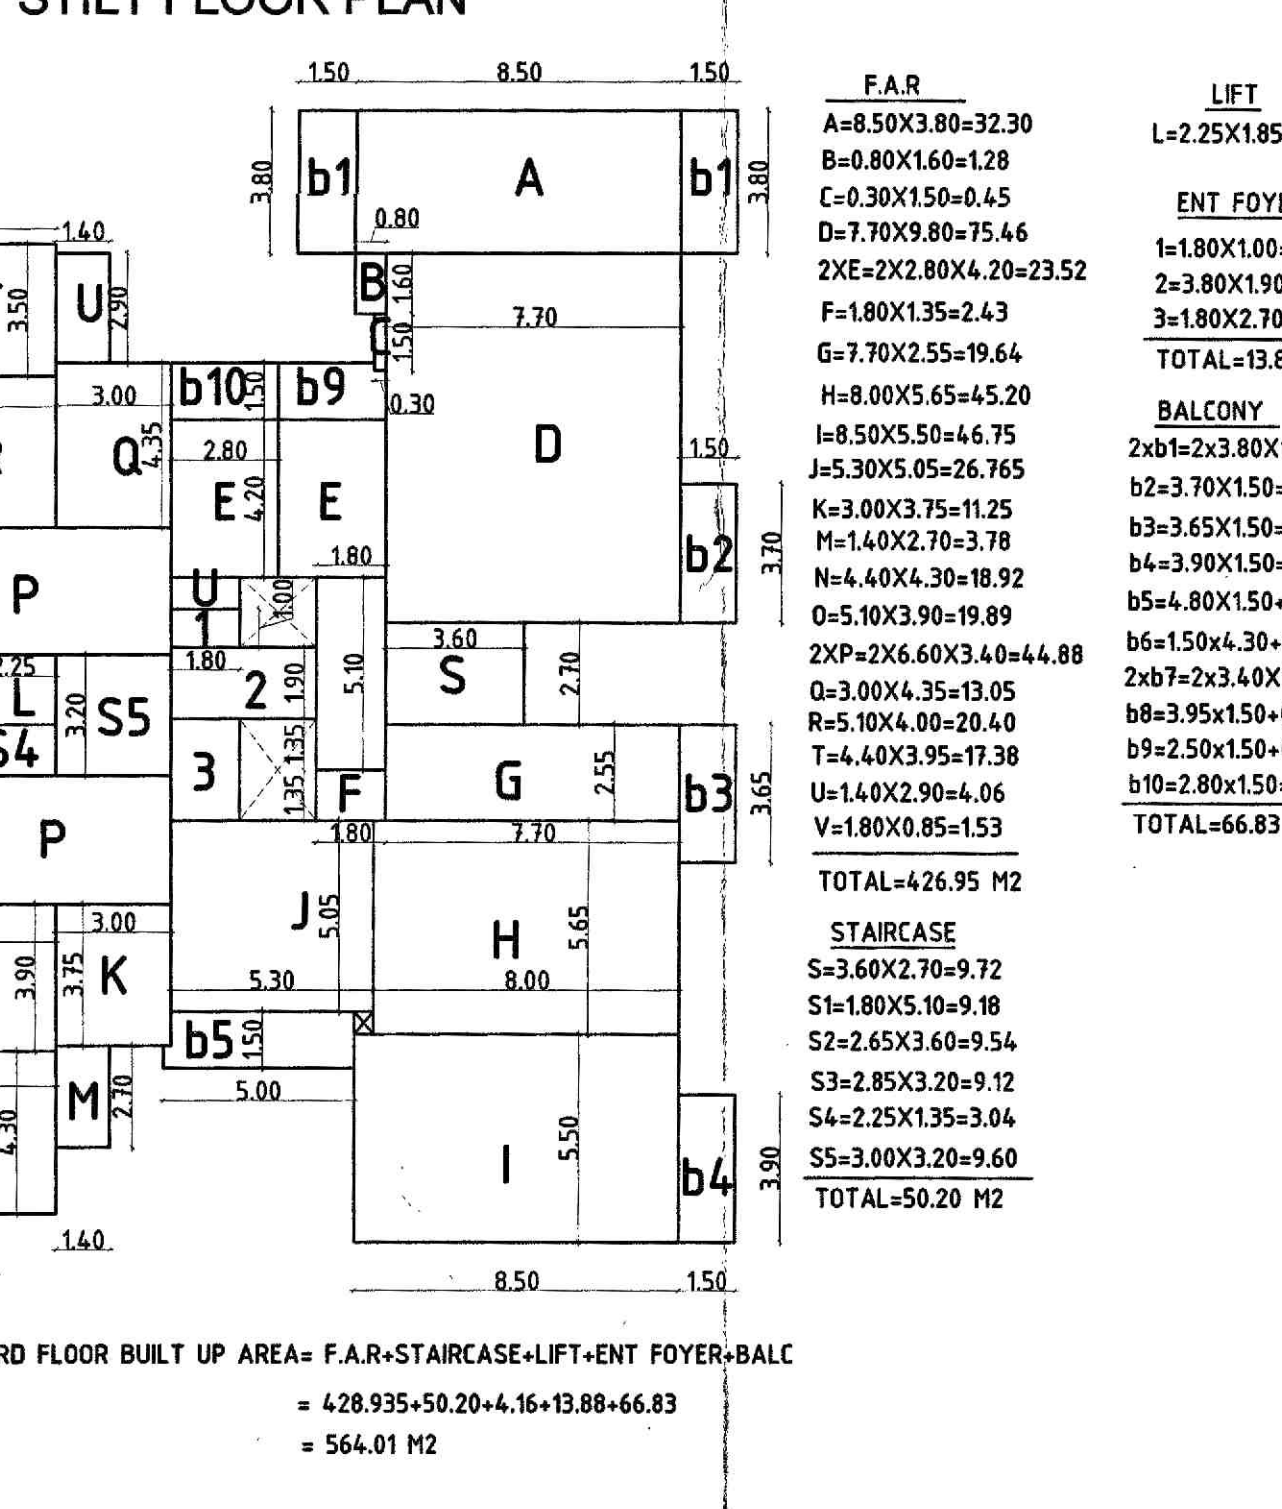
STILT FLOOR PLAN

1.50 8.50 1.50

3.80 b1 A b1 3.80

0.80

1.40

3.50 U 2.90 B 1.60

C 1.50 7.70

3.00 b10 1.50 b9 0.30

Q 4.35 D

2.80 1.50

E 4.20 E

1.80 b2 3.70

P U 1.00

1

1.80 3.60

2.25 2 1.90 5.10 S 2.70

L 3.20 S5

S4 3 1.35 1.35 G 2.55 b3 3.65

P F

1.80 7.70

3.00 J 5.05 H 5.65

3.90 3.75 K 5.30 8.00

b5 1.50

5.00

4.30 M 2.70

I 5.50 b4 3.90

1.40

8.50 1.50

F.A.R
A=8.50X3.80=32.30
B=0.80X1.60=1.28
C=0.30X1.50=0.45
D=7.70X9.80=75.46
2XE=2X2.80X4.20=23.52
F=1.80X1.35=2.43
G=7.70X2.55=19.64
H=8.00X5.65=45.20
I=8.50X5.50=46.75
J=5.30X5.05=26.765
K=3.00X3.75=11.25
M=1.40X2.70=3.78
N=4.40X4.30=18.92
O=5.10X3.90=19.89
2XP=2X6.60X3.40=44.88
Q=3.00X4.35=13.05
R=5.10X4.00=20.40
T=4.40X3.95=17.38
U=1.40X2.90=4.06
V=1.80X0.85=1.53
TOTAL=426.95 M2

STAIRCASE
S=3.60X2.70=9.72
S1=1.80X5.10=9.18
S2=2.65X3.60=9.54
S3=2.85X3.20=9.12
S4=2.25X1.35=3.04
S5=3.00X3.20=9.60
TOTAL=50.20 M2

LIFT
L=2.25X1.85

ENT FOY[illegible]
1=1.80X1.00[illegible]
2=3.80X1.90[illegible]
3=1.80X2.70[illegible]
TOTAL=13.8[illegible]

BALCONY
2xb1=2x3.80X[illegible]
b2=3.70X1.50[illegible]
b3=3.65X1.50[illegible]
b4=3.90X1.50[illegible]
b5=4.80X1.50+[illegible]
b6=1.50x4.30+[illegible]
2xb7=2x3.40X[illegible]
b8=3.95x1.50+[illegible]
b9=2.50x1.50+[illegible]
b10=2.80x1.50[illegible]
TOTAL=66.83

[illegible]RD FLOOR BUILT UP AREA= F.A.R+STAIRCASE+LIFT+ENT FOYER+BALC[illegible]
= 428.935+50.20+4.16+13.88+66.83
= 564.01 M2